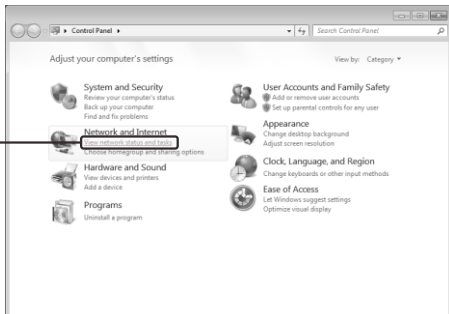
Control Panel ▸

Search Control Panel

Adjust your computer's settings

View by: Category ▾

System and Security
Review your computer's status
Back up your computer
Find and fix problems

Network and Internet
View network status and tasks
Choose homegroup and sharing options

Hardware and Sound
View devices and printers
Add a device

Programs
Uninstall a program

User Accounts and Family Safety
Add or remove user accounts
Set up parental controls for any user

Appearance
Change desktop background
Adjust screen resolution

Clock, Language, and Region
Change keyboards or other input methods

Ease of Access
Let Windows suggest settings
Optimize visual display